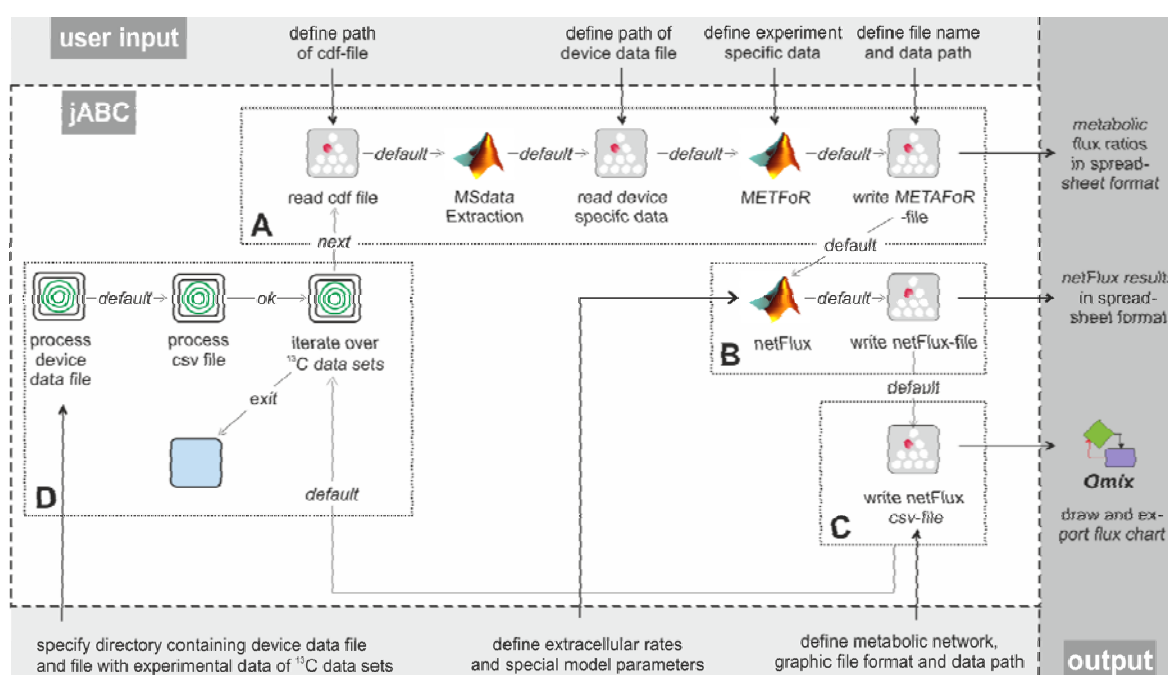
user input

define path of cdf-file

define path of device data file

define experiment specific data

define file name and data path

jABC

read cdf file -default→ MSdata Extraction -default→ read device specifc data -default→ METFoR -default→ write METAFoR -file

metabolic flux ratios in spreadsheet format

A

next

default

process device data file -default→ process csv file -ok→ iterate over $^{13}$C data sets

exit

D

default

netFlux -default→ write netFlux-file

B

netFlux results in spreadsheet format

default

write netFlux csv-file

C

Omix

draw and export flux chart

specify directory containing device data file and file with experimental data of $^{13}$C data sets

define extracellular rates and special model parameters

define metabolic network, graphic file format and data path

output